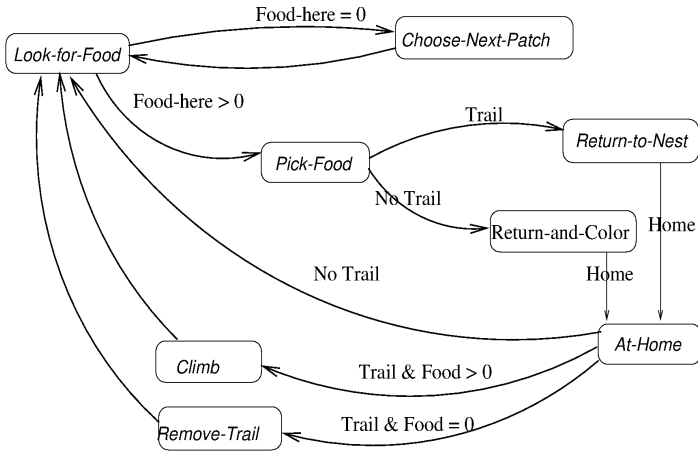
Food-here = 0

Look-for-Food

Choose-Next-Patch

Food-here > 0

Trail

Pick-Food

Return-to-Nest

No Trail

Return-and-Color

Home

No Trail

Home

At-Home

Climb

Trail & Food > 0

Remove-Trail

Trail & Food = 0